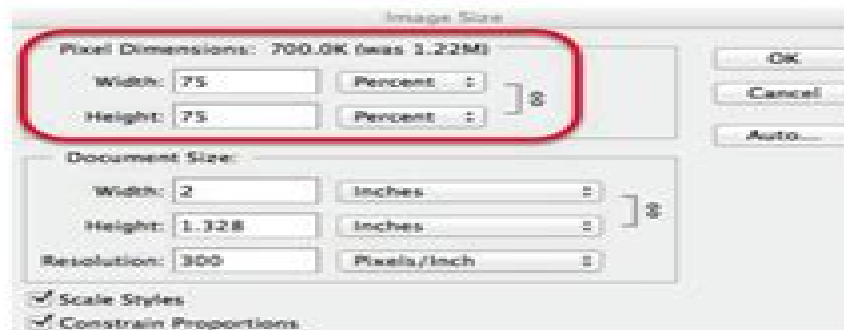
Image Size

Pixel Dimensions: 700.0K (was 1.22M)

Width: 75 Percent

Height: 75 Percent

OK

Cancel

Auto...

Document Size:

Width: 2 Inches

Height: 1.328 Inches

Resolution: 300 Pixels/Inch

Scale Styles

Constrain Proportions